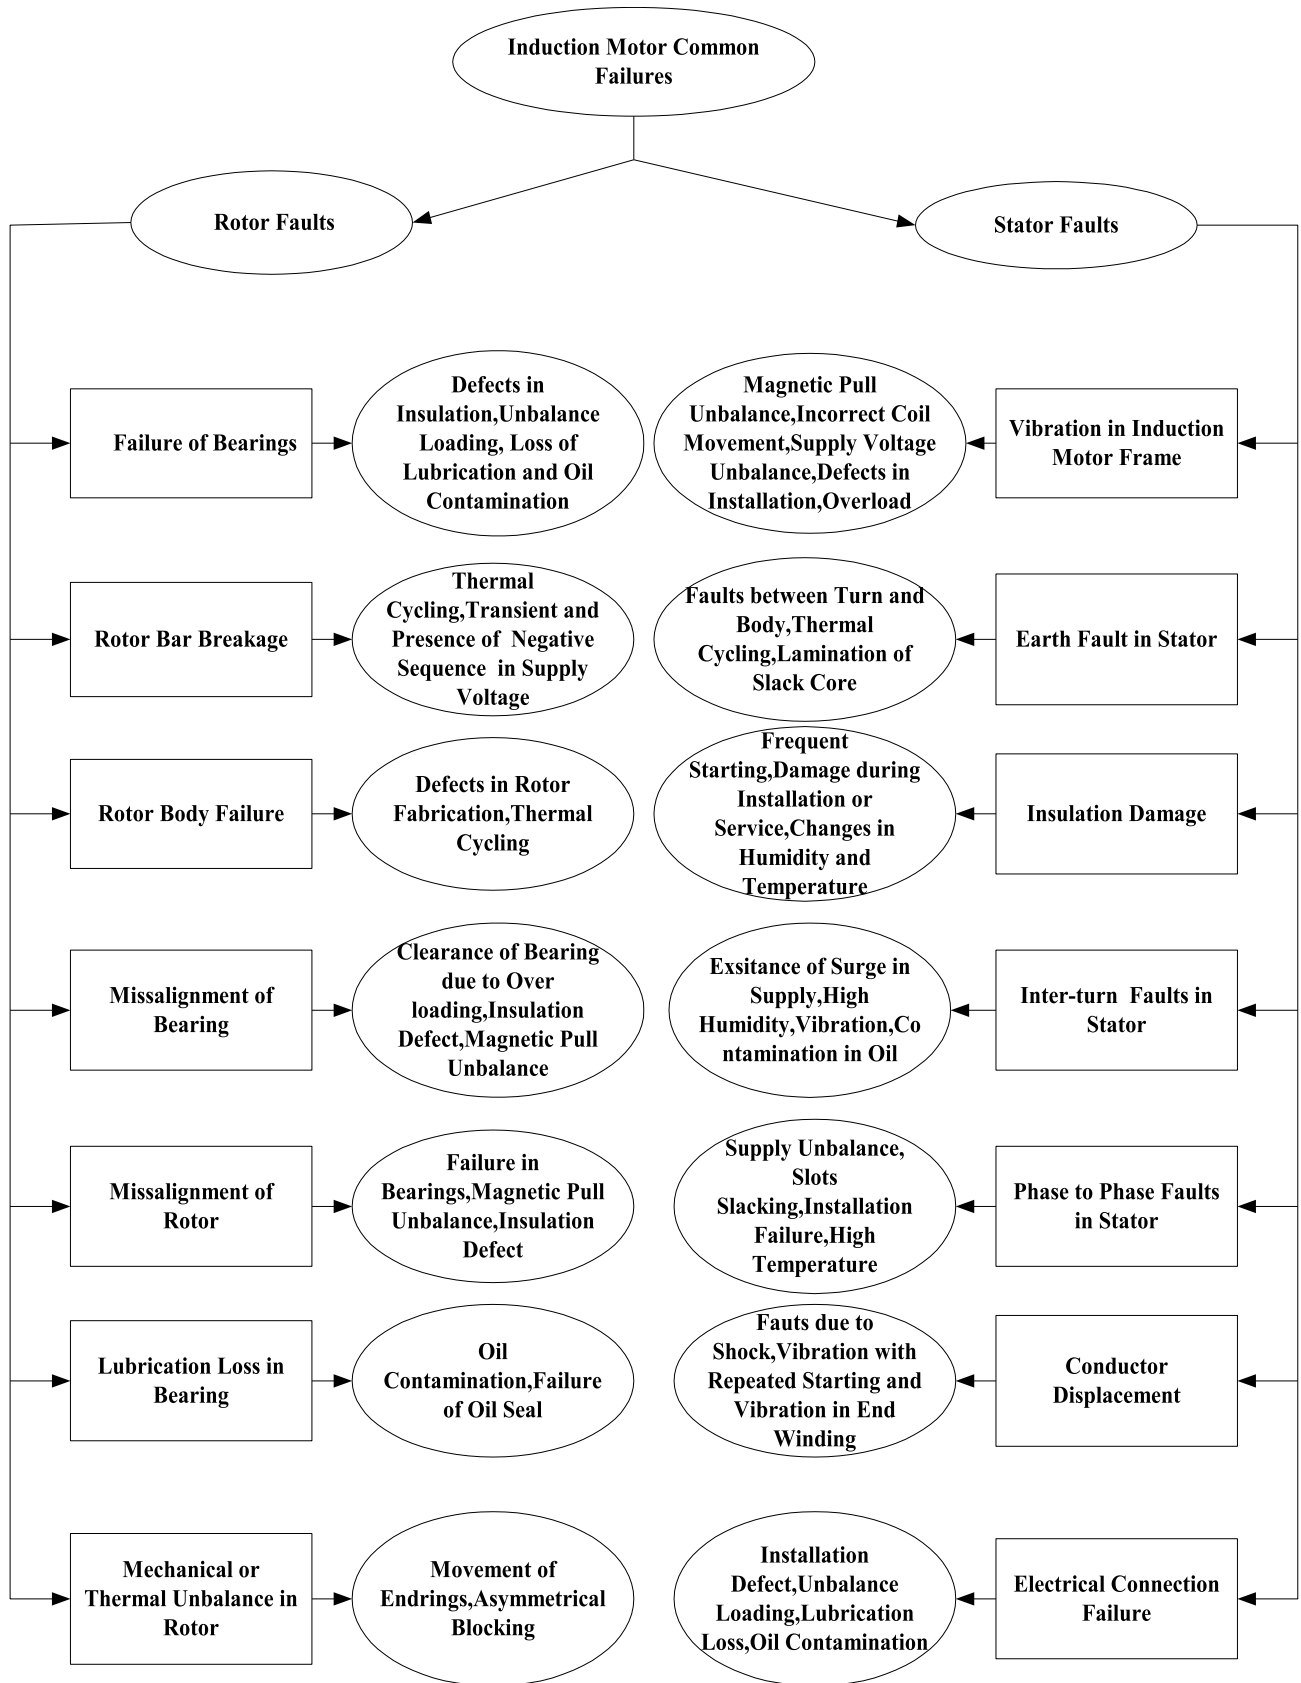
Induction Motor Common Failures

Rotor Faults

Stator Faults

Failure of Bearings

Defects in Insulation,Unbalance Loading, Loss of Lubrication and Oil Contamination

Magnetic Pull Unbalance,Incorrect Coil Movement,Supply Voltage Unbalance,Defects in Installation,Overload

Vibration in Induction Motor Frame

Rotor Bar Breakage

Thermal Cycling,Transient and Presence of Negative Sequence in Supply Voltage

Faults between Turn and Body,Thermal Cycling,Lamination of Slack Core

Earth Fault in Stator

Rotor Body Failure

Defects in Rotor Fabrication,Thermal Cycling

Frequent Starting,Damage during Installation or Service,Changes in Humidity and Temperature

Insulation Damage

Missalignment of Bearing

Clearance of Bearing due to Over loading,Insulation Defect,Magnetic Pull Unbalance

Exsitance of Surge in Supply,High Humidity,Vibration,Contamination in Oil

Inter-turn Faults in Stator

Missalignment of Rotor

Failure in Bearings,Magnetic Pull Unbalance,Insulation Defect

Supply Unbalance, Slots Slacking,Installation Failure,High Temperature

Phase to Phase Faults in Stator

Lubrication Loss in Bearing

Oil Contamination,Failure of Oil Seal

Fauts due to Shock,Vibration with Repeated Starting and Vibration in End Winding

Conductor Displacement

Mechanical or Thermal Unbalance in Rotor

Movement of Endrings,Asymmetrical Blocking

Installation Defect,Unbalance Loading,Lubrication Loss,Oil Contamination

Electrical Connection Failure